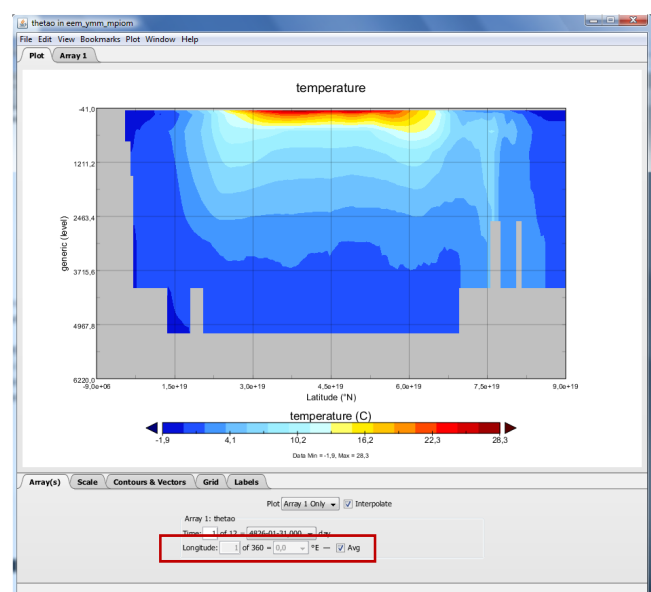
thetao in eem_ymm_mpiom

File Edit View Bookmarks Plot Window Help

Plot Array 1

temperature

-41,0
1211,2
2463,4
3715,6
4967,8
6220,0

generic (level)

-9,0e+06 1,5e+19 3,0e+19 4,5e+19 6,0e+19 7,5e+19 9,0e+19

Latitude (°N)

temperature (C)

-1,9 4,1 10,2 16,2 22,3 28,3

Data Min = -1,9, Max = 28,3

Array(s) Scale Contours & Vectors Grid Labels

Plot Array 1 Only ☑ Interpolate

Array 1: thetao

Time: 1 of 12 = 4826-01-31 000 day

Longitude: 1 of 360 = 0,0 °E — ☑ Avg